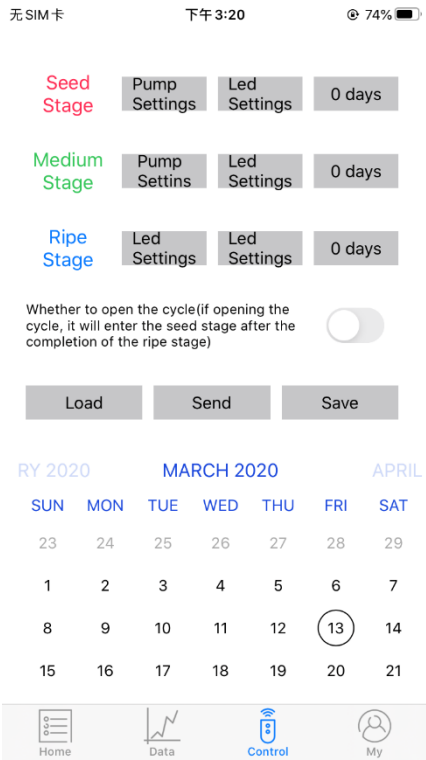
无 SIM 卡 下午3:20 74%

Seed Stage | Pump Settings | Led Settings | 0 days

Medium Stage | Pump Settins | Led Settings | 0 days

Ripe Stage | Led Settings | Led Settings | 0 days

Whether to open the cycle(if opening the cycle, it will enter the seed stage after the completion of the ripe stage)

Load Send Save

RY 2020 MARCH 2020 APRIL

| SUN | MON | TUE | WED | THU | FRI | SAT |
|---|---|---|---|---|---|---|
| 23 | 24 | 25 | 26 | 27 | 28 | 29 |
| 1 | 2 | 3 | 4 | 5 | 6 | 7 |
| 8 | 9 | 10 | 11 | 12 | 13 | 14 |
| 15 | 16 | 17 | 18 | 19 | 20 | 21 |

Home Data Control My